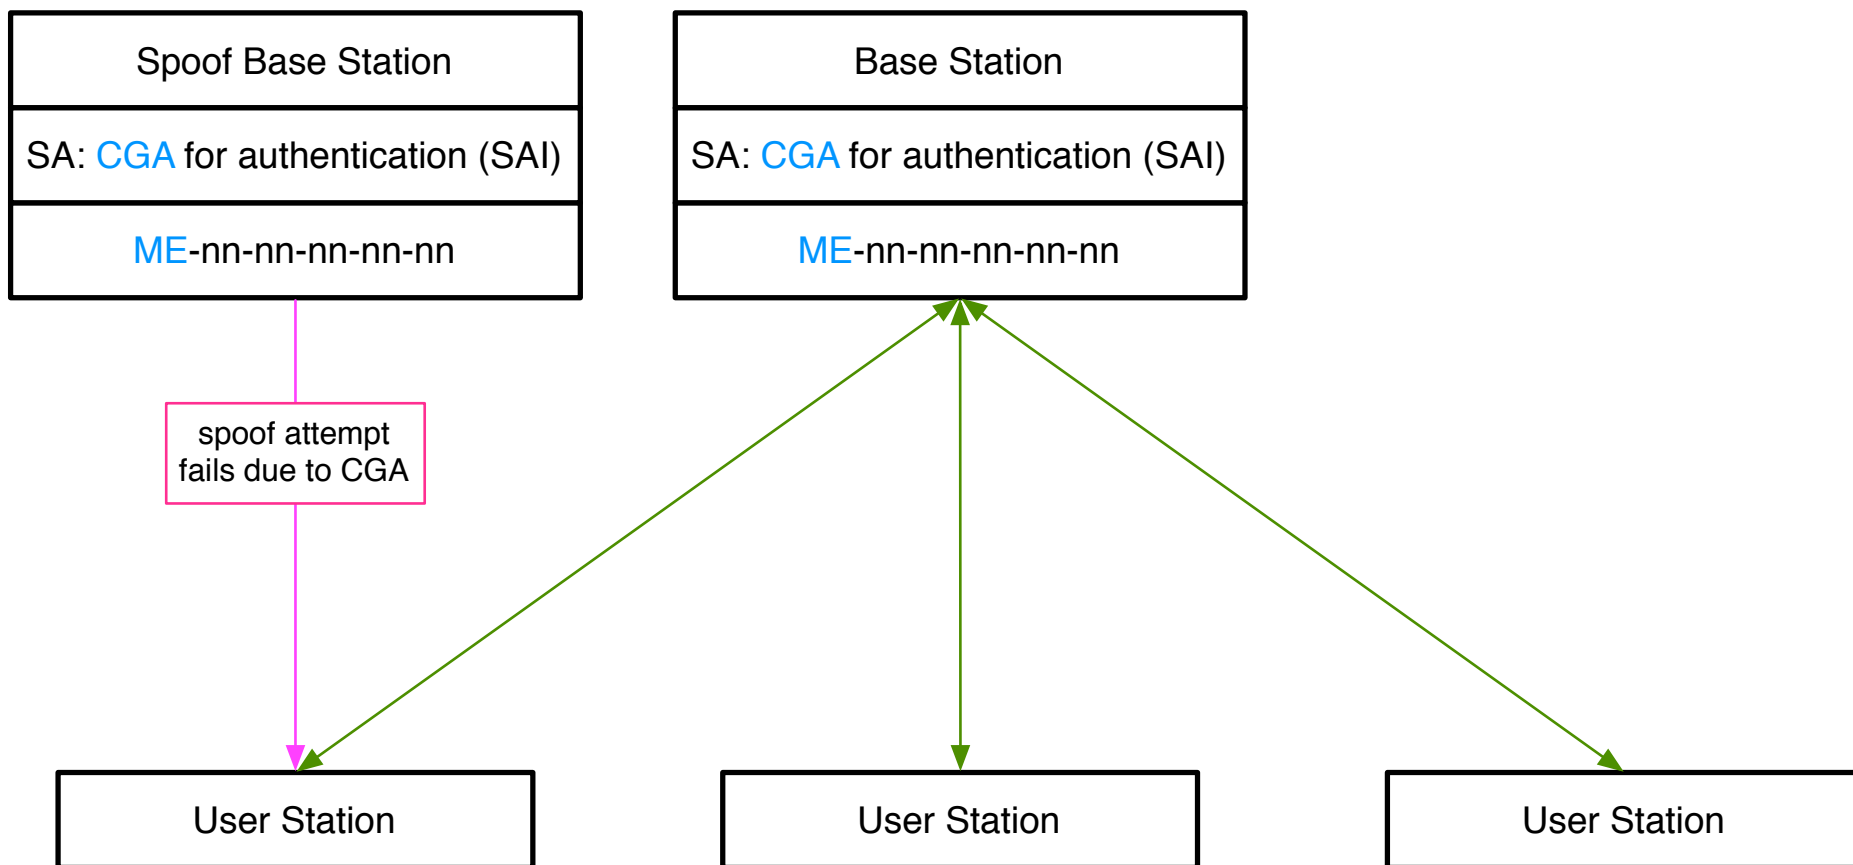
Spoof Base Station

SA: CGA for authentication (SAI)

ME-nn-nn-nn-nn-nn

Base Station

SA: CGA for authentication (SAI)

ME-nn-nn-nn-nn-nn

spoof attempt fails due to CGA

User Station

User Station

User Station